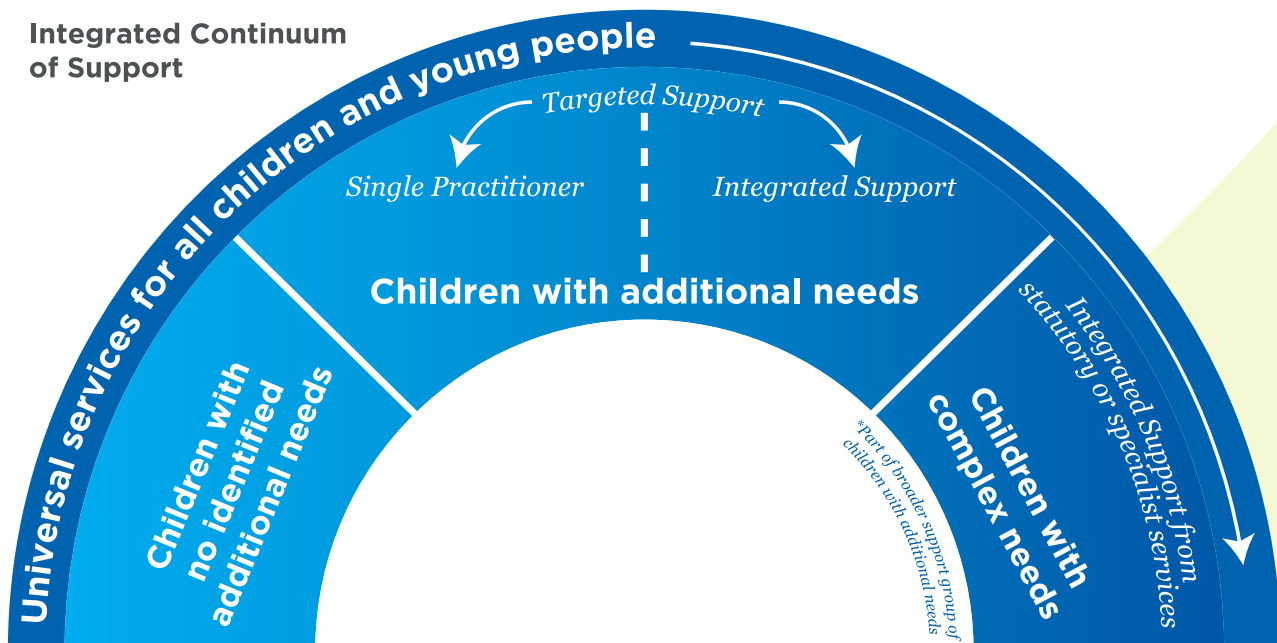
Integrated Continuum of Support

Universal services for all children and young people

Targeted Support

Single Practitioner

Integrated Support

Children with additional needs

Children with no identified additional needs

Children with complex needs

*Part of broader support group of children with additional needs

Integrated Support from statutory or specialist services